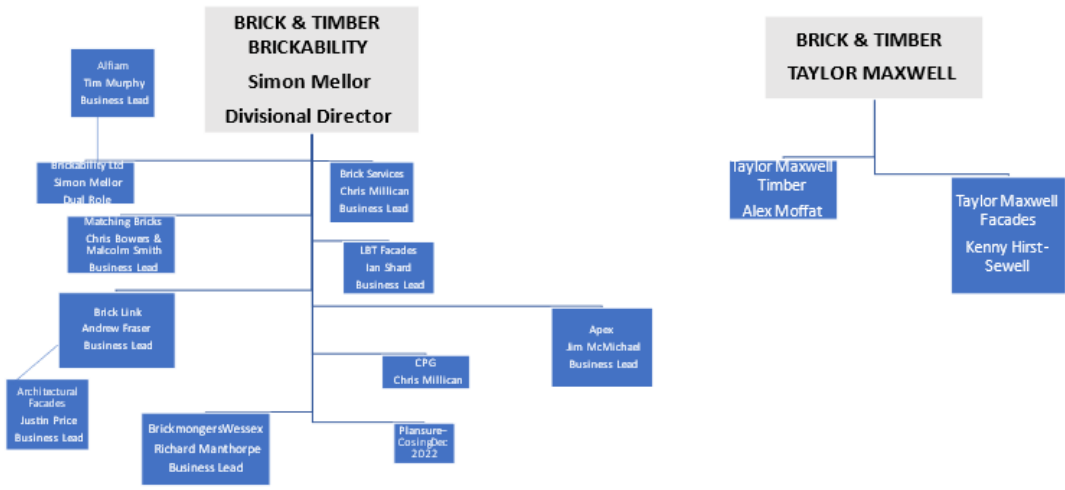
BRICK & TIMBER BRICKABILITY
Simon Mellor
Divisional Director

Alfiam
Tim Murphy
Business Lead

Brickability Ltd
Simon Mellor
Dual Role

Brick Services
Chris Millican
Business Lead

Matching Bricks
Chris Bowers & Malcolm Smith
Business Lead

LBT Facades
Ian Shard
Business Lead

Brick Link
Andrew Fraser
Business Lead

Apex
Jim McMichael
Business Lead

Architectural Facades
Justin Price
Business Lead

CPG
Chris Millican

BrickmongersWessex
Richard Manthorpe
Business Lead

Plansure– CosingDec 2022

BRICK & TIMBER
TAYLOR MAXWELL

Taylor Maxwell Timber
Alex Moffat

Taylor Maxwell Facades
Kenny Hirst-Sewell